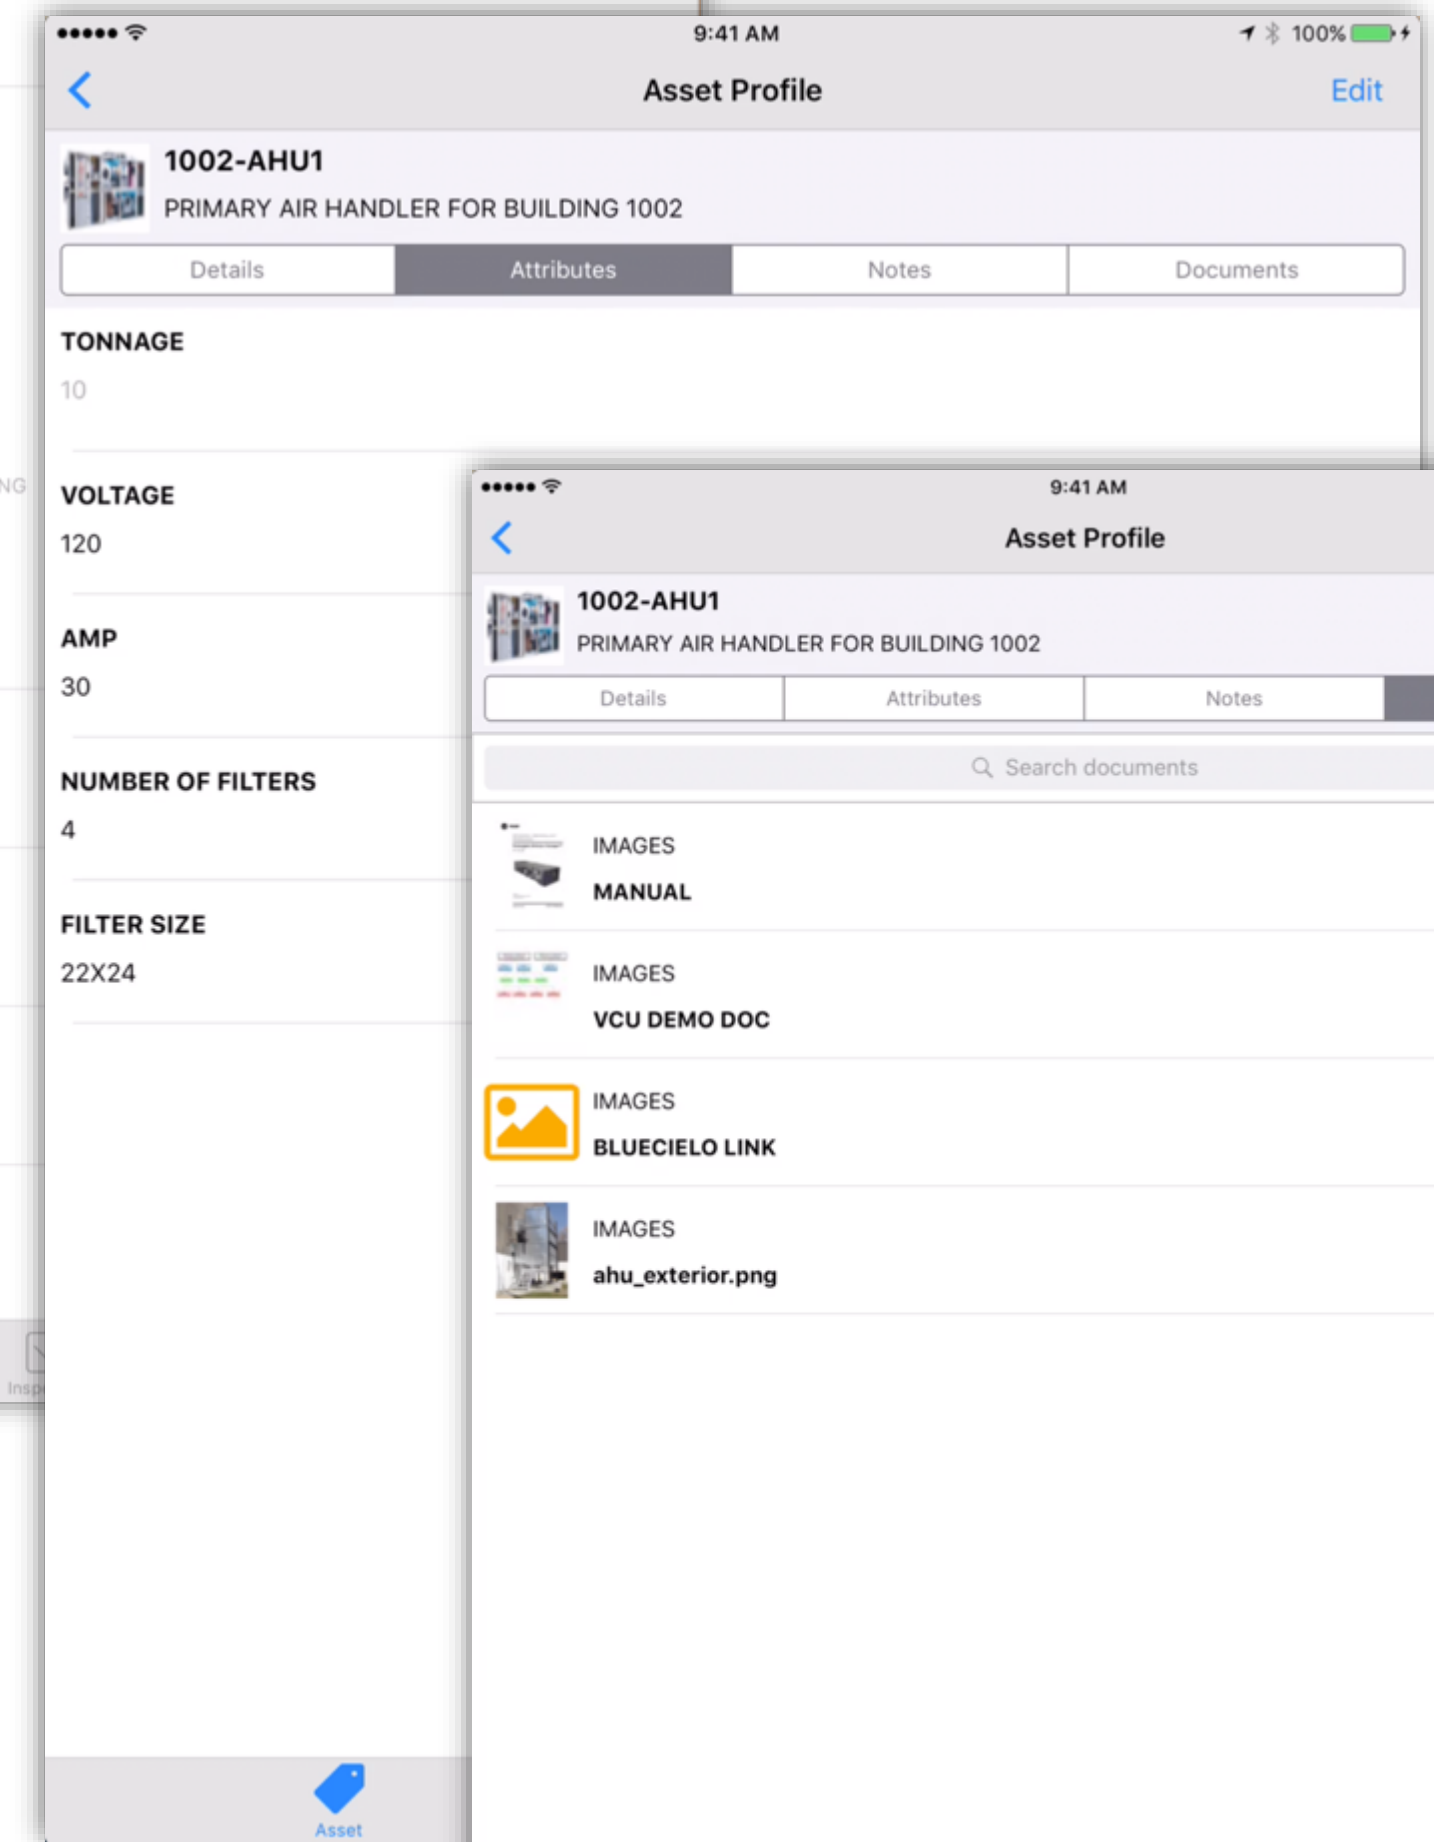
9:41 AM
100%

Asset Profile
Edit

1002-AHU1
PRIMARY AIR HANDLER FOR BUILDING 1002

Details | Attributes | Notes | Documents

TONNAGE
10

VOLTAGE
120

AMP
30

NUMBER OF FILTERS
4

FILTER SIZE
22X24

Asset

9:41 AM

Asset Profile

1002-AHU1
PRIMARY AIR HANDLER FOR BUILDING 1002

Details | Attributes | Notes

Search documents

IMAGES
MANUAL

IMAGES
VCU DEMO DOC

IMAGES
BLUECIELO LINK

IMAGES
ahu_exterior.png